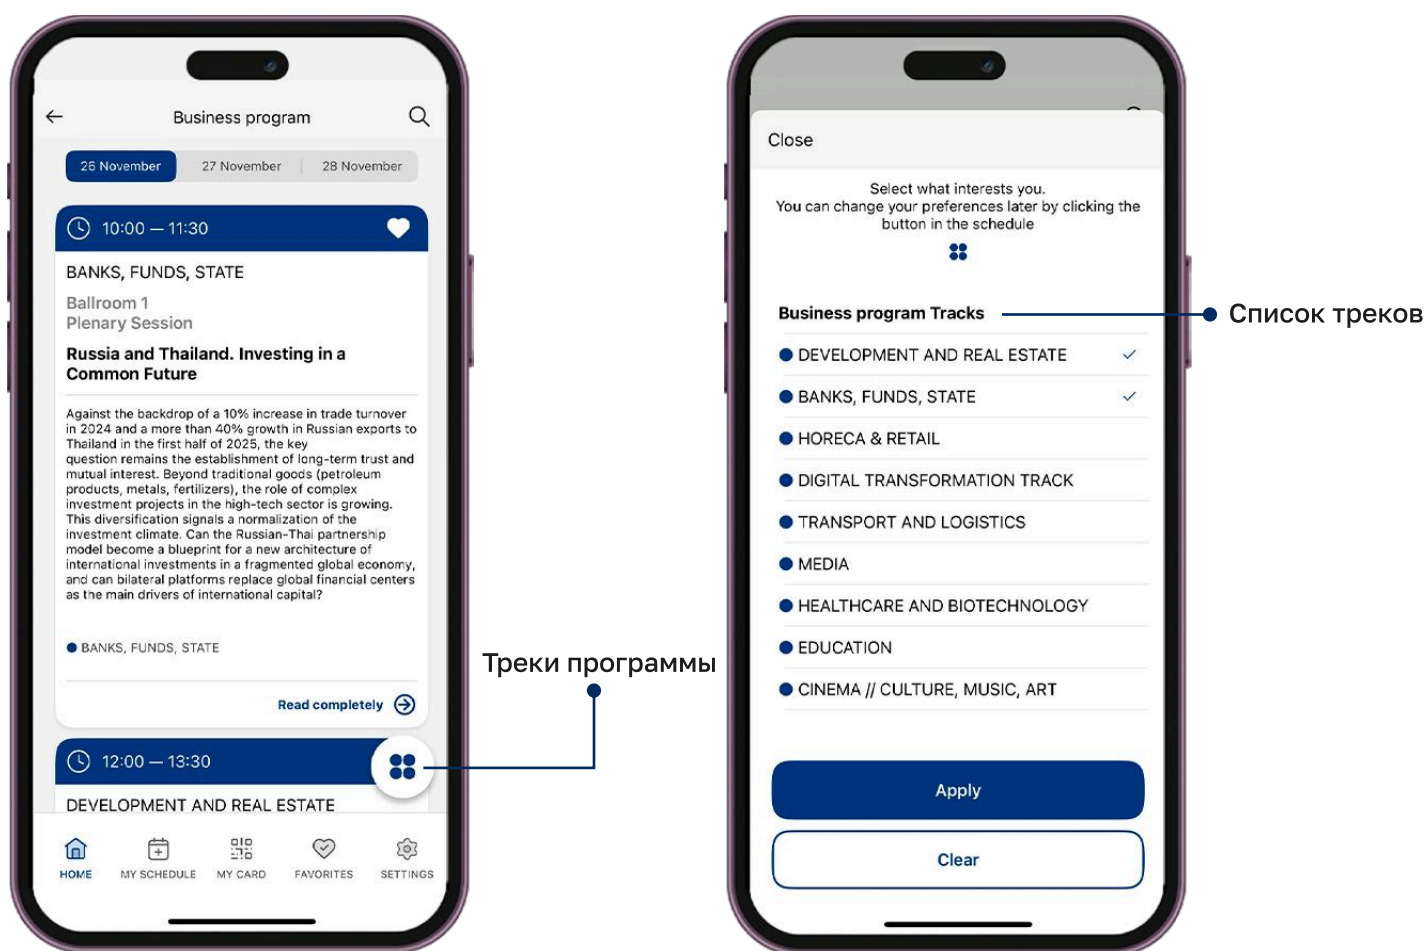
Business program

26 November | 27 November | 28 November

10:00 — 11:30

BANKS, FUNDS, STATE

Ballroom 1
Plenary Session

Russia and Thailand. Investing in a Common Future

Against the backdrop of a 10% increase in trade turnover in 2024 and a more than 40% growth in Russian exports to Thailand in the first half of 2025, the key question remains the establishment of long-term trust and mutual interest. Beyond traditional goods (petroleum products, metals, fertilizers), the role of complex investment projects in the high-tech sector is growing. This diversification signals a normalization of the investment climate. Can the Russian-Thai partnership model become a blueprint for a new architecture of international investments in a fragmented global economy, and can bilateral platforms replace global financial centers as the main drivers of international capital?

BANKS, FUNDS, STATE

Read completely

12:00 — 13:30

DEVELOPMENT AND REAL ESTATE

HOME MY SCHEDULE MY CARD FAVORITES SETTINGS

Треки программы

Close

Select what interests you.
You can change your preferences later by clicking the button in the schedule

Business program Tracks

Список треков

DEVELOPMENT AND REAL ESTATE
BANKS, FUNDS, STATE
HORECA & RETAIL
DIGITAL TRANSFORMATION TRACK
TRANSPORT AND LOGISTICS
MEDIA
HEALTHCARE AND BIOTECHNOLOGY
EDUCATION
CINEMA // CULTURE, MUSIC, ART

Apply

Clear